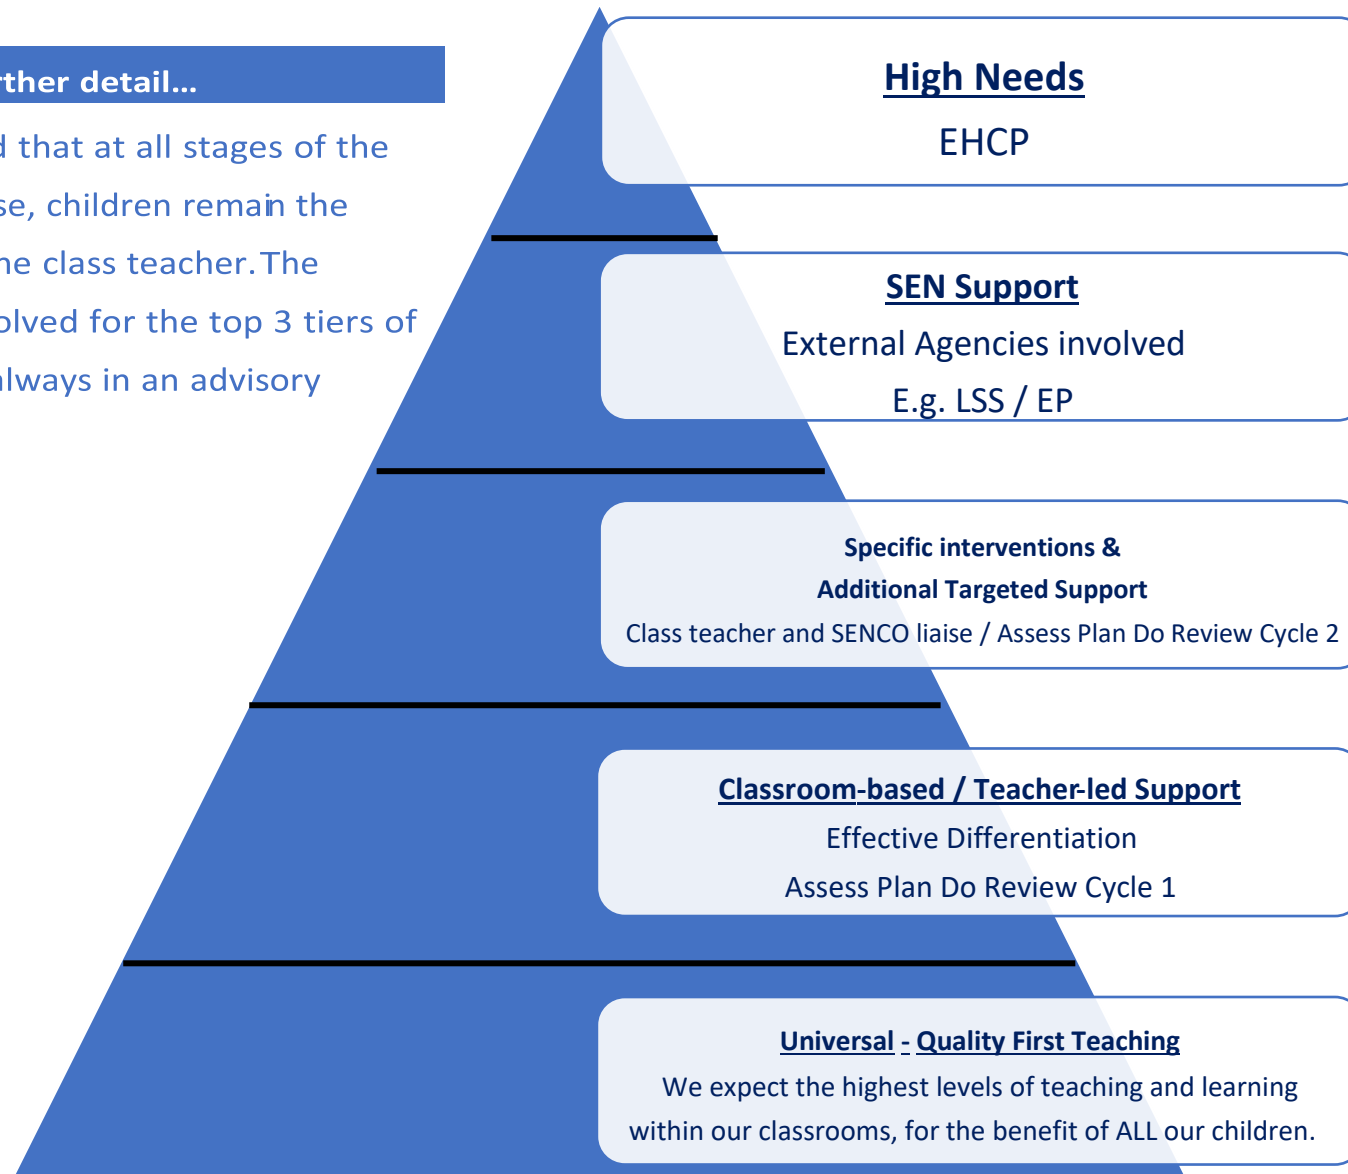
rther detail...

d that at all stages of the se, children remain the ne class teacher. The olved for the top 3 tiers of lways in an advisory

High Needs
EHCP

SEN Support
External Agencies involved
E.g. LSS / EP

Specific interventions &
Additional Targeted Support
Class teacher and SENCO liaise / Assess Plan Do Review Cycle 2

Classroom-based / Teacher-led Support
Effective Differentiation
Assess Plan Do Review Cycle 1

Universal - Quality First Teaching
We expect the highest levels of teaching and learning within our classrooms, for the benefit of ALL our children.